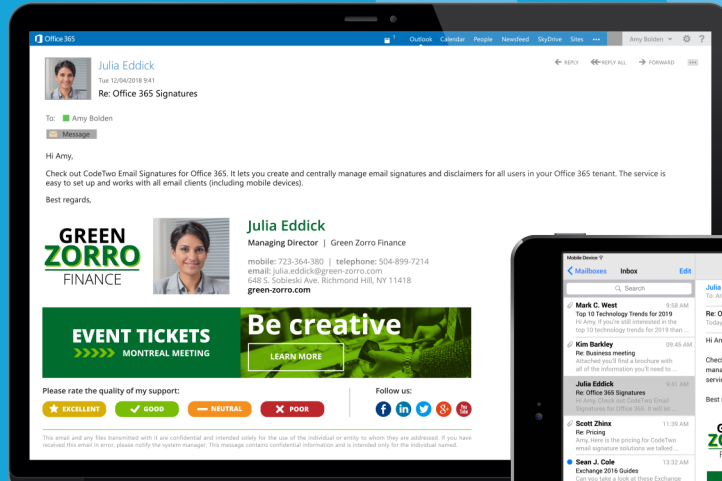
Office 365

1 Outlook Calendar People Newsfeed SkyDrive Sites ··· Amy Bolden ?

Julia Eddick
Tue 12/04/2018 9:41
Re: Office 365 Signatures

REPLY REPLY ALL FORWARD ···

To: Amy Bolden

Message

Hi Amy,

Check out CodeTwo Email Signatures for Office 365. It lets you create and centrally manage email signatures and disclaimers for all users in your Office 365 tenant. The service is easy to set up and works with all email clients (including mobile devices).

Best regards,

GREEN ZORRO FINANCE

Julia Eddick
Managing Director | Green Zorro Finance

mobile: 723-364-380 | telephone: 504-899-7214
email: julia.eddick@green-zorro.com
648 S. Sobieski Ave. Richmond Hill, NY 11418
green-zorro.com

EVENT TICKETS
MONTREAL MEETING
Be creative
LEARN MORE

Please rate the quality of my support:
EXCELLENT GOOD NEUTRAL POOR

Follow us:

This email and any files transmitted with it are confidential and intended solely for the use of the individual or entity to whom they are addressed. If you have received this email in error, please notify the system manager. This message contains confidential information and is intended only for the individual named.

Mobile Device
Mailboxes Inbox Edit
Search

Mark C. West 9:58 AM
Top 10 Technology Trends for 2019
Hi Amy, If you're still interested in the top 10 technology trends for 2019 than ...

Kim Barkley 09:45 AM
Re: Business meeting
Attached you'll find a brochure with all of the information you'll need to ...

Julia Eddick 9:41 AM
Re: Office 365 Signatures
Hi Amy, Check out CodeTwo Email Signatures for Office 365. It will let ...

Scott Zhinx 11:39 AM
Re: Pricing
Amy, Here is the pricing for CodeTwo email signature solutions we talked ...

Sean J. Cole 13:32 AM
Exchange 2016 Guides
Can you take a look at these Exchange

Julia
To: A
Re: O
Today
Hi Am
Check
mana
servic
Best r
G
ZO
F